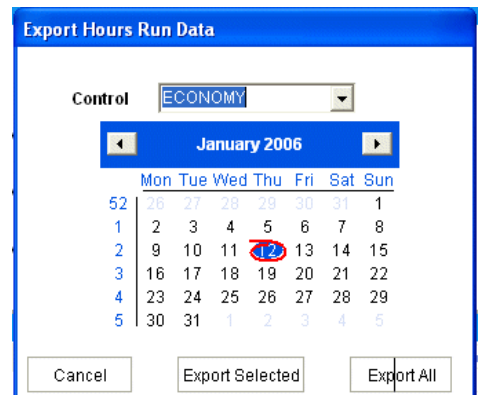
Export Hours Run Data

Control ECONOMY

January 2006

| | Mon | Tue | Wed | Thu | Fri | Sat | Sun |
|---|---|---|---|---|---|---|---|
| 52 | 26 | 27 | 28 | 29 | 30 | 31 | 1 |
| 1 | 2 | 3 | 4 | 5 | 6 | 7 | 8 |
| 2 | 9 | 10 | 11 | 12 | 13 | 14 | 15 |
| 3 | 16 | 17 | 18 | 19 | 20 | 21 | 22 |
| 4 | 23 | 24 | 25 | 26 | 27 | 28 | 29 |
| 5 | 30 | 31 | 1 | 2 | 3 | 4 | 5 |

Cancel Export Selected Export All